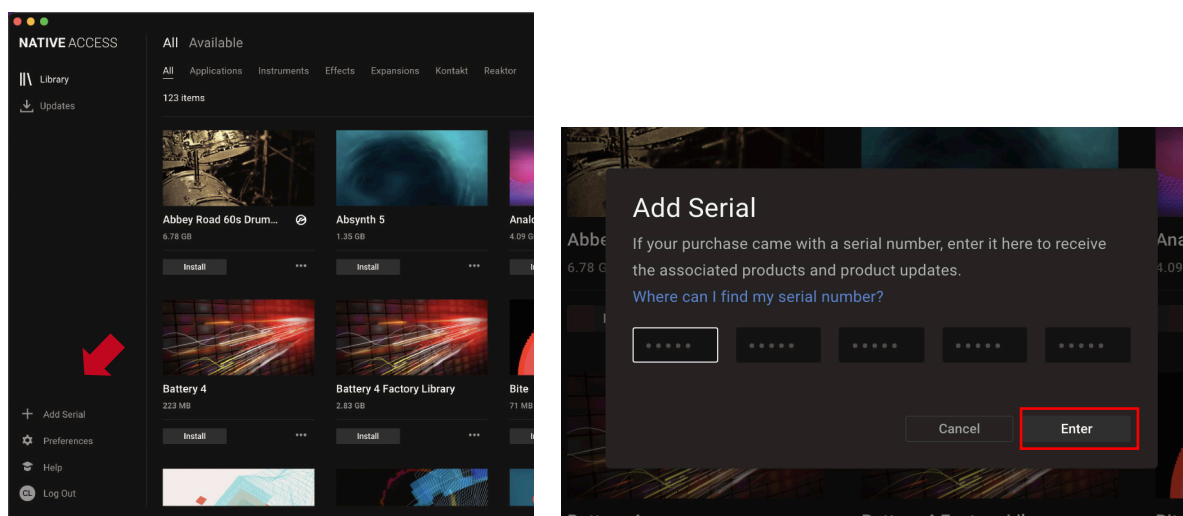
NATIVE ACCESS

Library
Updates

All Available

All Applications Instruments Effects Expansions Kontakt Reaktor

123 items

Abbey Road 60s Drum...
6.78 GB
Install

Absynth 5
1.35 GB
Install

Analo
4.09 G

Battery 4
223 MB
Install

Battery 4 Factory Library
2.83 GB
Install

Bite
71 MB

Add Serial
Preferences
Help
CL Log Out

Abbe
6.78 G

Ana
4.09

Add Serial

If your purchase came with a serial number, enter it here to receive the associated products and product updates.

Where can I find my serial number?

Cancel
Enter